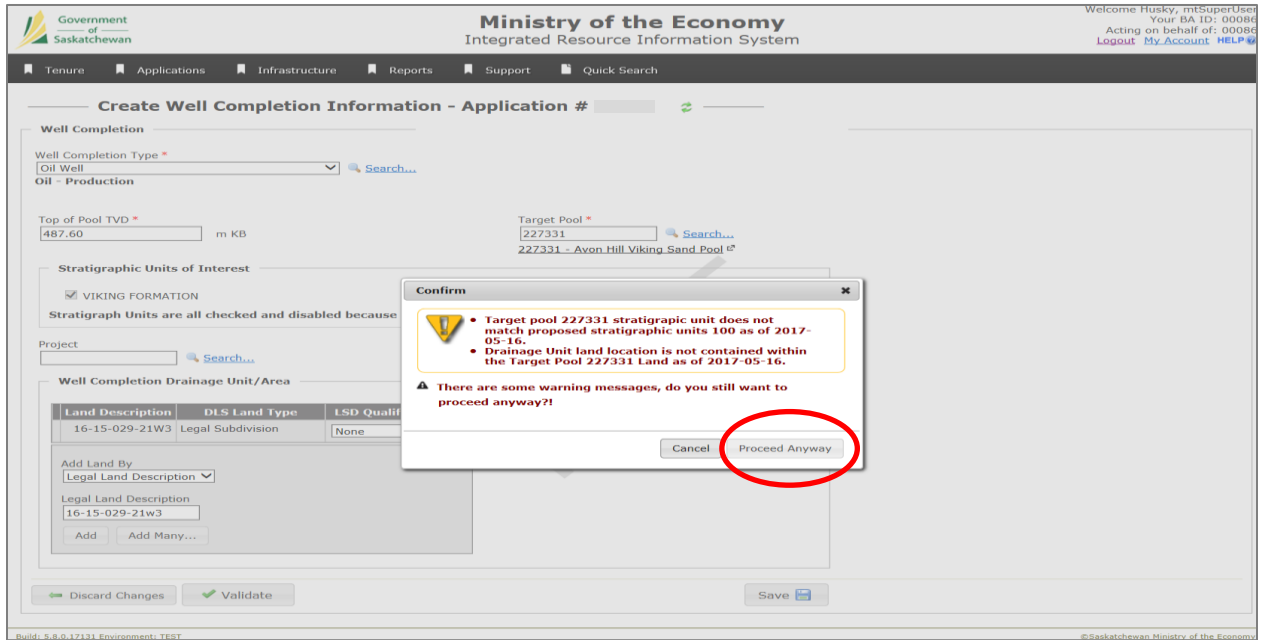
Government of Saskatchewan

Ministry of the Economy
Integrated Resource Information System

Welcome Husky, mtSuperUser
Your BA ID: 00086
Acting on behalf of: 00086
Logout My Account HELP

Tenure Applications Infrastructure Reports Support Quick Search

Create Well Completion Information - Application #

Well Completion

Well Completion Type *
Oil Well
Search...
Oil - Production

Top of Pool TVD *
487.60
m KB

Target Pool *
227331
Search...
227331 - Avon Hill Viking Sand Pool

Stratigraphic Units of Interest

VIKING FORMATION

Stratigraph Units are all checked and disabled because

Project
Search...

Well Completion Drainage Unit/Area

| Land Description | DLS Land Type | LSD Qualif |
|---|---|---|
| 16-15-029-21W3 | Legal Subdivision | None |

Add Land By
Legal Land Description

Legal Land Description
16-15-029-21w3

Add Add Many...

Confirm

• Target pool 227331 stratigrapic unit does not match proposed stratigraphic units 100 as of 2017-05-16.
• Drainage Unit land location is not contained within the Target Pool 227331 Land as of 2017-05-16.

There are some warning messages, do you still want to proceed anyway?!

Cancel Proceed Anyway

Discard Changes Validate Save

Build: 5.8.0.17131 Environment: TEST
©Saskatchewan Ministry of the Economy